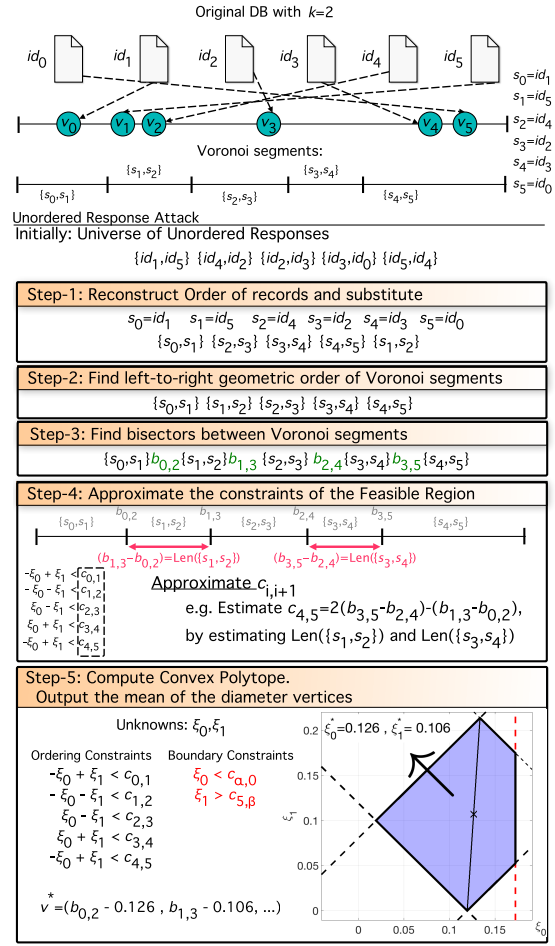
Original DB with $k$=2

$id_0$ $id_1$ $id_2$ $id_3$ $id_4$ $id_5$

$s_0$=$id_1$
$s_1$=$id_5$
$s_2$=$id_4$
$s_3$=$id_2$
$s_4$=$id_3$
$s_5$=$id_0$

$v_0$ $v_1$ $v_2$ $v_3$ $v_4$ $v_5$

Voronoi segments:

$\{s_0,s_1\}$ $\{s_1,s_2\}$ $\{s_2,s_3\}$ $\{s_3,s_4\}$ $\{s_4,s_5\}$

Unordered Response Attack

Initially: Universe of Unordered Responses

$\{id_1,id_5\}$ $\{id_4,id_2\}$ $\{id_2,id_3\}$ $\{id_3,id_0\}$ $\{id_5,id_4\}$

Step-1: Reconstruct Order of records and substitute

$s_0$=$id_1$ $s_1$=$id_5$ $s_2$=$id_4$ $s_3$=$id_2$ $s_4$=$id_3$ $s_5$=$id_0$

$\{s_0,s_1\}$ $\{s_2,s_3\}$ $\{s_3,s_4\}$ $\{s_4,s_5\}$ $\{s_1,s_2\}$

Step-2: Find left-to-right geometric order of Voronoi segments

$\{s_0,s_1\}$ $\{s_1,s_2\}$ $\{s_2,s_3\}$ $\{s_3,s_4\}$ $\{s_4,s_5\}$

Step-3: Find bisectors between Voronoi segments

$\{s_0,s_1\}b_{0,2}\{s_1,s_2\}b_{1,3}\{s_2,s_3\}b_{2,4}\{s_3,s_4\}b_{3,5}\{s_4,s_5\}$

Step-4: Approximate the constraints of the Feasible Region

$\{s_0,s_1\}$ $b_{0,2}$ $\{s_1,s_2\}$ $b_{1,3}$ $\{s_2,s_3\}$ $b_{2,4}$ $\{s_3,s_4\}$ $b_{3,5}$ $\{s_4,s_5\}$

$(b_{1,3}-b_{0,2})$=Len($\{s_1,s_2\}$) $(b_{3,5}-b_{2,4})$=Len($\{s_3,s_4\}$)

$-\xi_0+\xi_1<c_{0,1}$
$-\xi_0-\xi_1<c_{1,2}$
$\xi_0-\xi_1<c_{2,3}$
$\xi_0+\xi_1<c_{3,4}$
$-\xi_0+\xi_1<c_{4,5}$

Approximate $c_{i,i+1}$

e.g. Estimate $c_{4,5}=2(b_{3,5}-b_{2,4})-(b_{1,3}-b_{0,2})$, by estimating Len($\{s_1,s_2\}$) and Len($\{s_3,s_4\}$)

Step-5: Compute Convex Polytope.
Output the mean of the diameter vertices

Unknowns: $\xi_0,\xi_1$

Ordering Constraints
$-\xi_0+\xi_1<c_{0,1}$
$-\xi_0-\xi_1<c_{1,2}$
$\xi_0-\xi_1<c_{2,3}$
$\xi_0+\xi_1<c_{3,4}$
$-\xi_0+\xi_1<c_{4,5}$

Boundary Constraints
$\xi_0<c_{\alpha,0}$
$\xi_1>c_{5,\beta}$

$v^*=(b_{0,2}-0.126\ ,\ b_{1,3}-0.106,\ ...)$

$\xi_0^*$=0.126 , $\xi_1^*$= 0.106

0.2
0.15
0.1
0.05
0
$\xi_1$
0 0.05 0.1 0.15
$\xi_0$